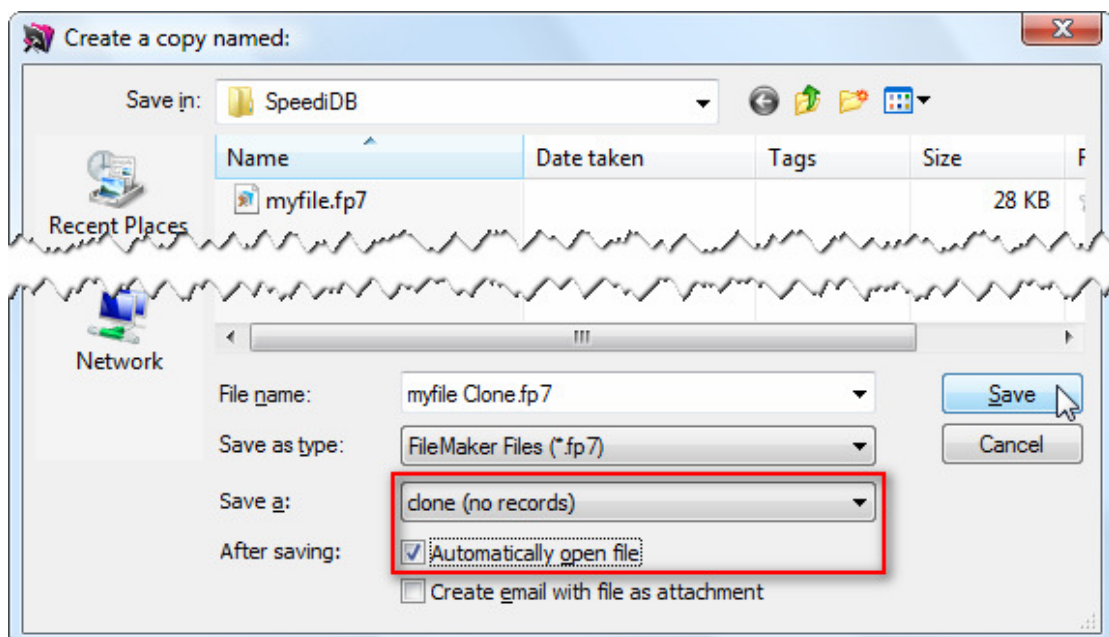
Create a copy named:

Save in: SpeediDB

Name | Date taken | Tags | Size

myfile.fp7 28 KB

Recent Places

Network

File name: myfile Clone.fp7

Save as type: FileMaker Files (*.fp7)

Save a: clone (no records)

After saving: Automatically open file

Create email with file as attachment

Save

Cancel